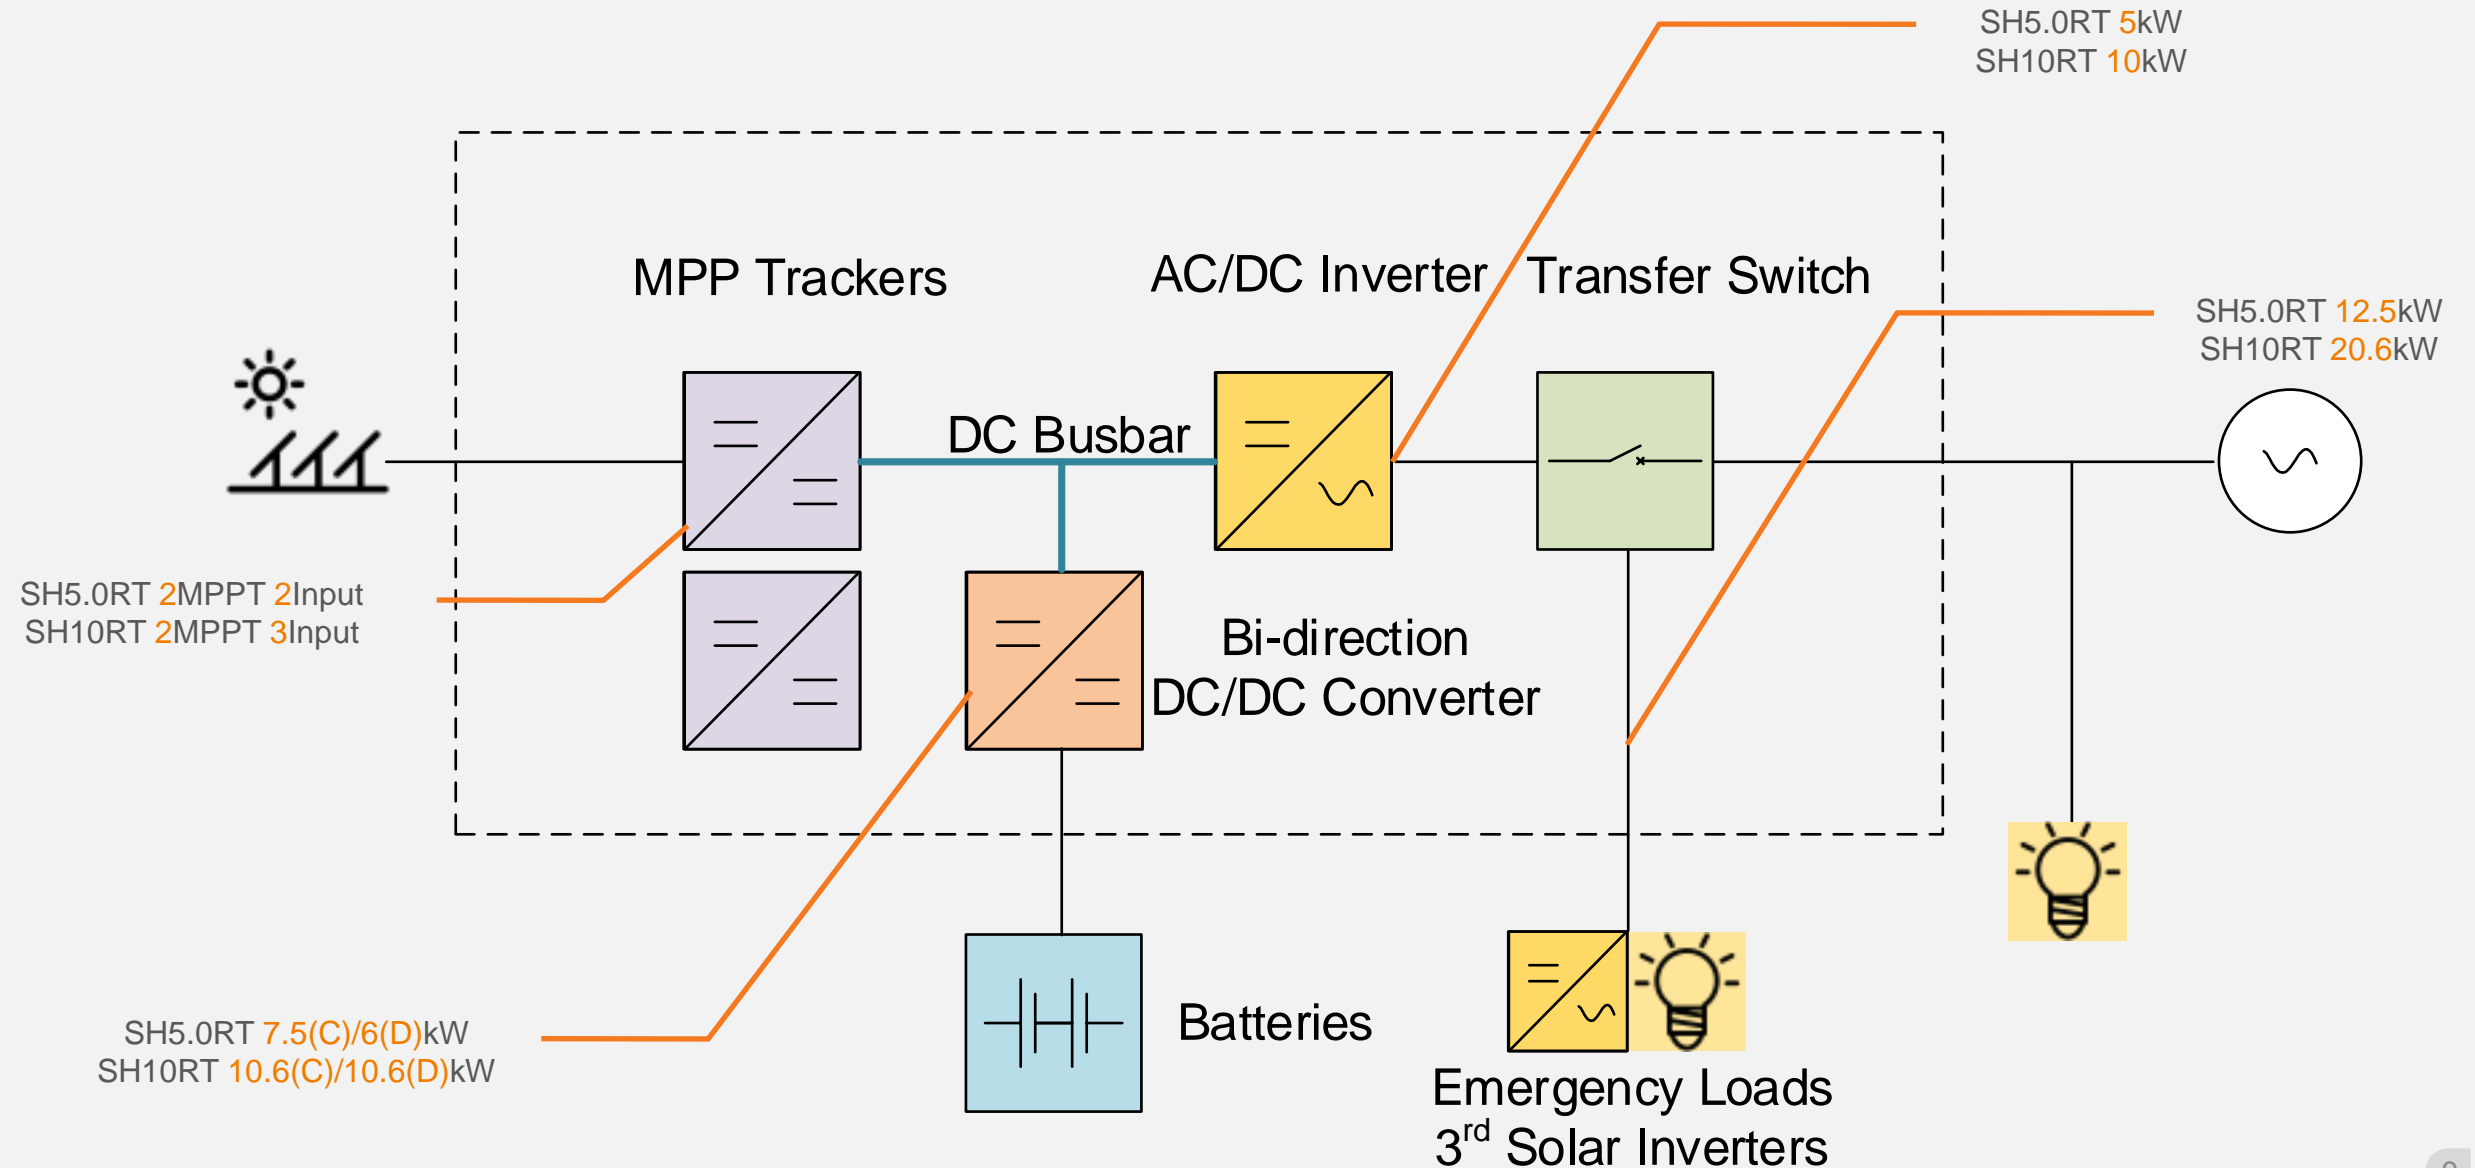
SH5.0RT 5kW
SH10RT 10kW

MPP Trackers

AC/DC Inverter

Transfer Switch

SH5.0RT 12.5kW
SH10RT 20.6kW

DC Busbar

SH5.0RT 2MPPT 2Input
SH10RT 2MPPT 3Input

Bi-direction
DC/DC Converter

SH5.0RT 7.5(C)/6(D)kW
SH10RT 10.6(C)/10.6(D)kW

Batteries

Emergency Loads
3$^{rd}$ Solar Inverters